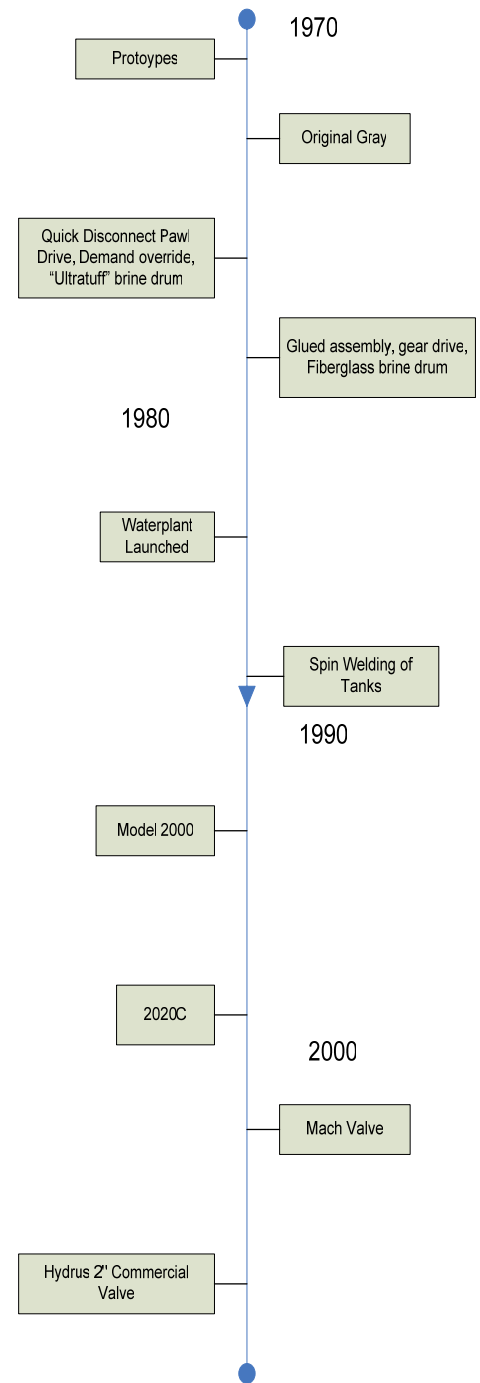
1970

Protoypes

Original Gray

Quick Disconnect Pawl Drive, Demand override, "Ultratuff" brine drum

Glued assembly, gear drive, Fiberglass brine drum

1980

Waterplant Launched

Spin Welding of Tanks

1990

Model 2000

2020C

2000

Mach Valve

Hydrus 2" Commercial Valve